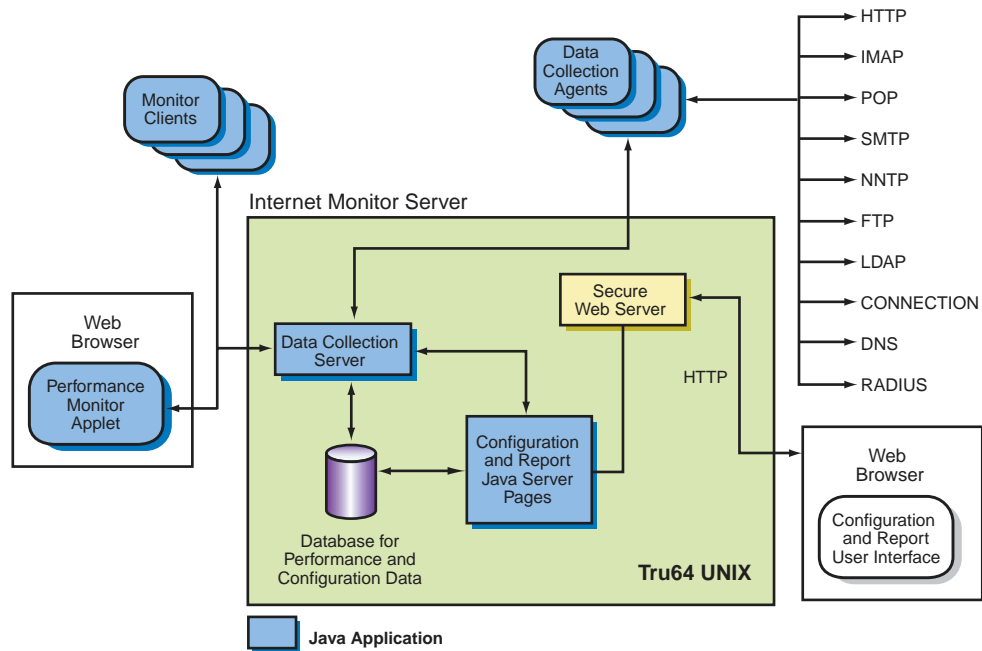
HTTP
IMAP
POP
SMTP
NNTP
FTP
LDAP
CONNECTION
DNS
RADIUS

Data Collection Agents

Monitor Clients

Internet Monitor Server

Web Browser
Performance Monitor Applet

Data Collection Server

Secure Web Server

HTTP

Configuration and Report Java Server Pages

Database for Performance and Configuration Data

Tru64 UNIX

Web Browser
Configuration and Report User Interface

Java Application